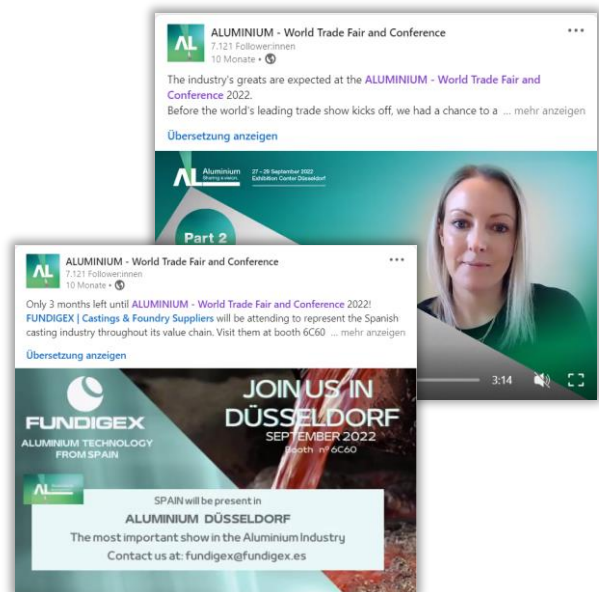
AL
ALUMINIUM - World Trade Fair and Conference
7.121 Follower:innen
10 Monate •

The industry's greats are expected at the ALUMINIUM - World Trade Fair and Conference 2022.
Before the world's leading trade show kicks off, we had a chance to a ... mehr anzeigen

Übersetzung anzeigen

AL Aluminium Sharing a vision.
27 - 29 September 2022
Exhibition Center Düsseldorf

Part 2

3:14

AL
ALUMINIUM - World Trade Fair and Conference
7.121 Follower:innen
10 Monate •

Only 3 months left until ALUMINIUM - World Trade Fair and Conference 2022!
FUNDIGEX | Castings & Foundry Suppliers will be attending to represent the Spanish casting industry throughout its value chain. Visit them at booth 6C60 ... mehr anzeigen

Übersetzung anzeigen

FUNDIGEX
ALUMINIUM TECHNOLOGY FROM SPAIN

JOIN US IN DÜSSELDORF
SEPTEMBER 2022
Booth nº 6C60

AL

SPAIN will be present in
ALUMINIUM DÜSSELDORF
The most important show in the Aluminium Industry
Contact us at: fundigex@fundigex.es